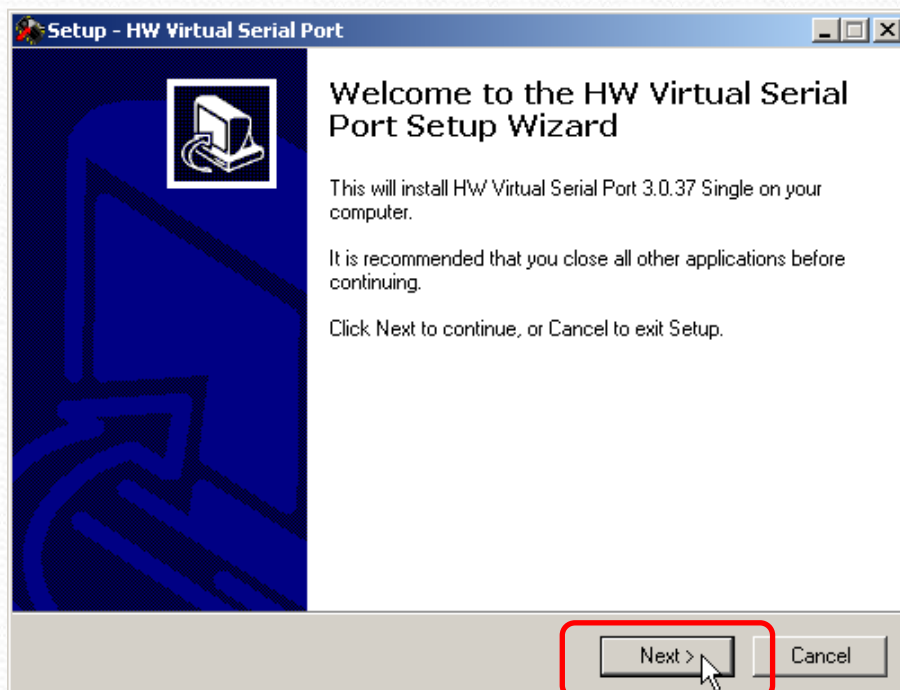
Setup - HW Virtual Serial Port

Welcome to the HW Virtual Serial Port Setup Wizard

This will install HW Virtual Serial Port 3.0.37 Single on your computer.

It is recommended that you close all other applications before continuing.

Click Next to continue, or Cancel to exit Setup.

Next >

Cancel